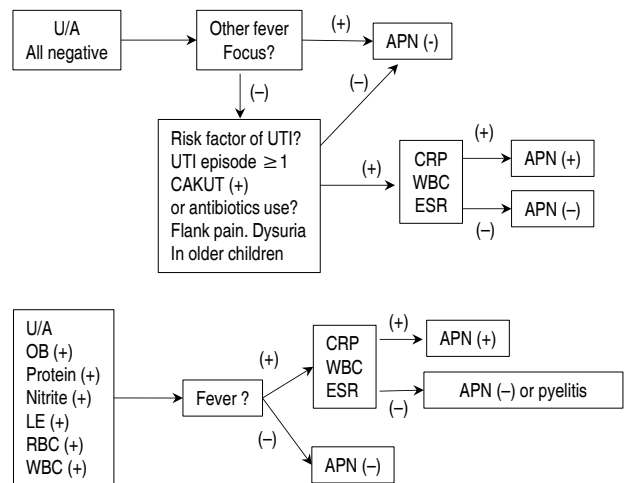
U/A
All negative

Other fever
Focus?

(+)

APN (-)

(–)

(–)

Risk factor of UTI?
UTI episode $\geq 1$
CAKUT (+)
or antibiotics use?
Flank pain. Dysuria
In older children

(+)

CRP
WBC
ESR

(+)

APN (+)

APN (–)

(–)

U/A
OB (+)
Protein (+)
Nitrite (+)
LE (+)
RBC (+)
WBC (+)

Fever ?

(+)

CRP
WBC
ESR

(+)

APN (+)

APN (–) or pyelitis

(–)

(–)

APN (–)